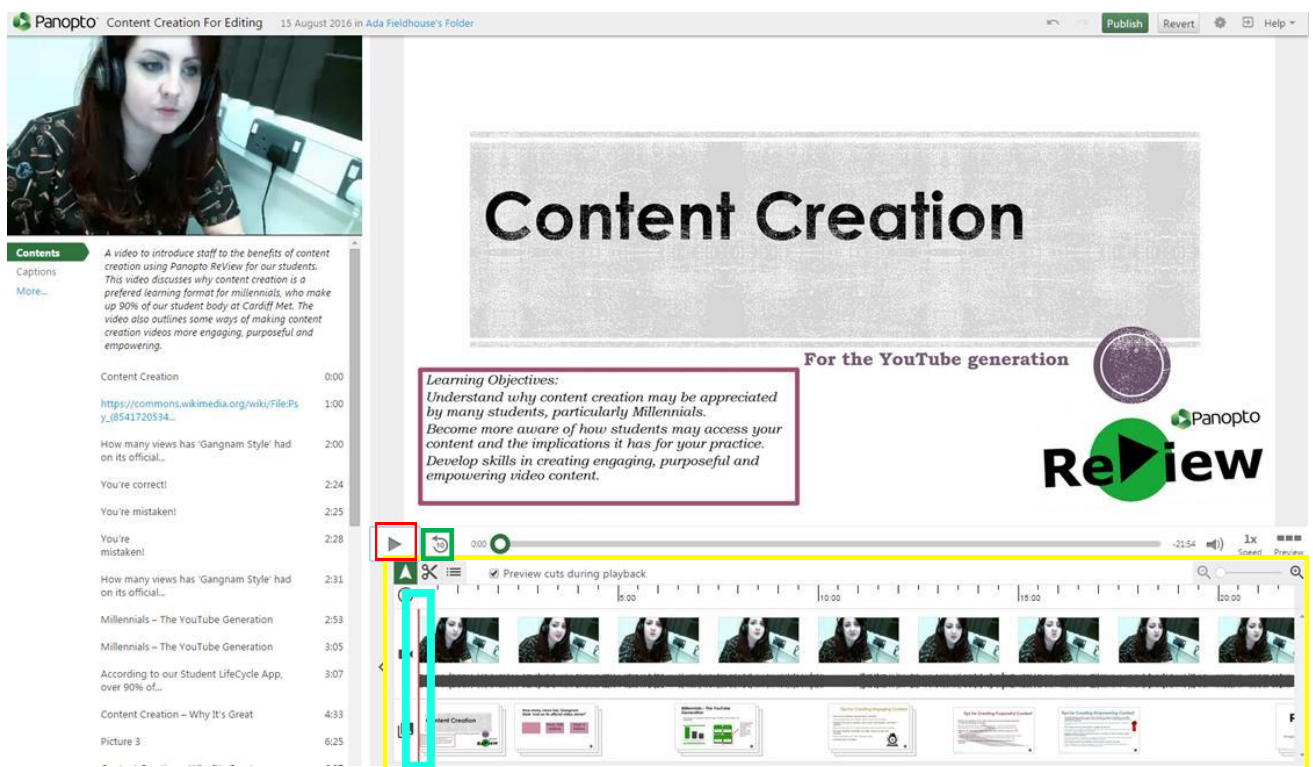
Panopto Content Creation For Editing 15 August 2016 in Ada Fieldhouse's Folder

Publish Revert Help

Contents
Captions
More...

A video to introduce staff to the benefits of content creation using Panopto ReView for our students. This video discusses why content creation is a prefered learning format for millennials, who make up 90% of our student body at Cardiff Met. The video also outlines some ways of making content creation videos more engaging, purposeful and empowering.

| | |
|---|---|
| Content Creation | 0:00 |
| https://commons.wikimedia.org/wiki/File:Psy_(8541720534... | 1:00 |
| How many views has 'Gangnam Style' had on its official... | 2:00 |
| You're correct! | 2:24 |
| You're mistaken! | 2:25 |
| You're mistaken! | 2:28 |
| How many views has 'Gangnam Style' had on its official... | 2:31 |
| Millennials – The YouTube Generation | 2:53 |
| Millennials – The YouTube Generation | 3:05 |
| According to our Student LifeCycle App, over 90% of... | 3:07 |
| Content Creation – Why It's Great | 4:33 |
| Picture 3 | 6:25 |

Content Creation

For the YouTube generation

Learning Objectives:
Understand why content creation may be appreciated by many students, particularly Millennials.
Become more aware of how students may access your content and the implications it has for your practice.
Develop skills in creating engaging, purposeful and empowering video content.

Panopto
ReView

0:00 -21:54 1x Speed Preview

Preview cuts during playback

5:00 10:00 15:00 20:00

Content Creation